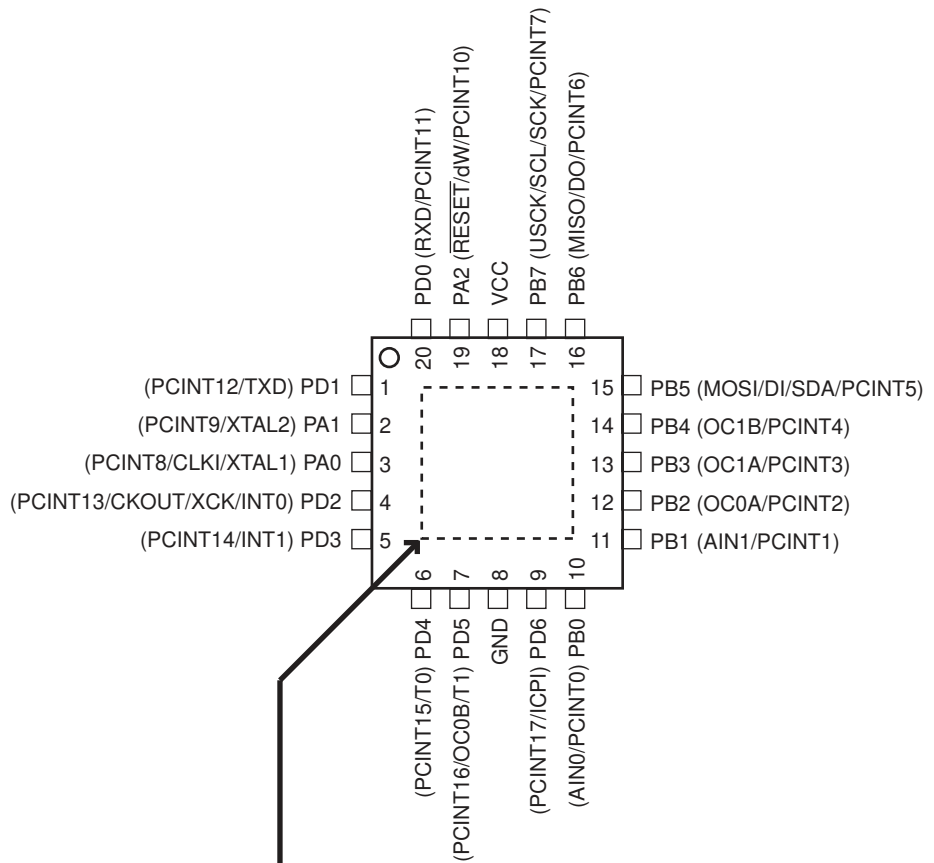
PD0 (RXD/PCINT11)
PA2 ($\overline{\text{RESET}}$/dW/PCINT10)
VCC
PB7 (USCK/SCL/SCK/PCINT7)
PB6 (MISO/DO/PCINT6)

20
19
18
17
16

(PCINT12/TXD) PD1 1
(PCINT9/XTAL2) PA1 2
(PCINT8/CLKI/XTAL1) PA0 3
(PCINT13/CKOUT/XCK/INT0) PD2 4
(PCINT14/INT1) PD3 5

15 PB5 (MOSI/DI/SDA/PCINT5)
14 PB4 (OC1B/PCINT4)
13 PB3 (OC1A/PCINT3)
12 PB2 (OC0A/PCINT2)
11 PB1 (AIN1/PCINT1)

6
7
8
9
10

(PCINT15/T0) PD4
(PCINT16/OC0B/T1) PD5
GND
(PCINT17/ICPI) PD6
(AIN0/PCINT0) PB0